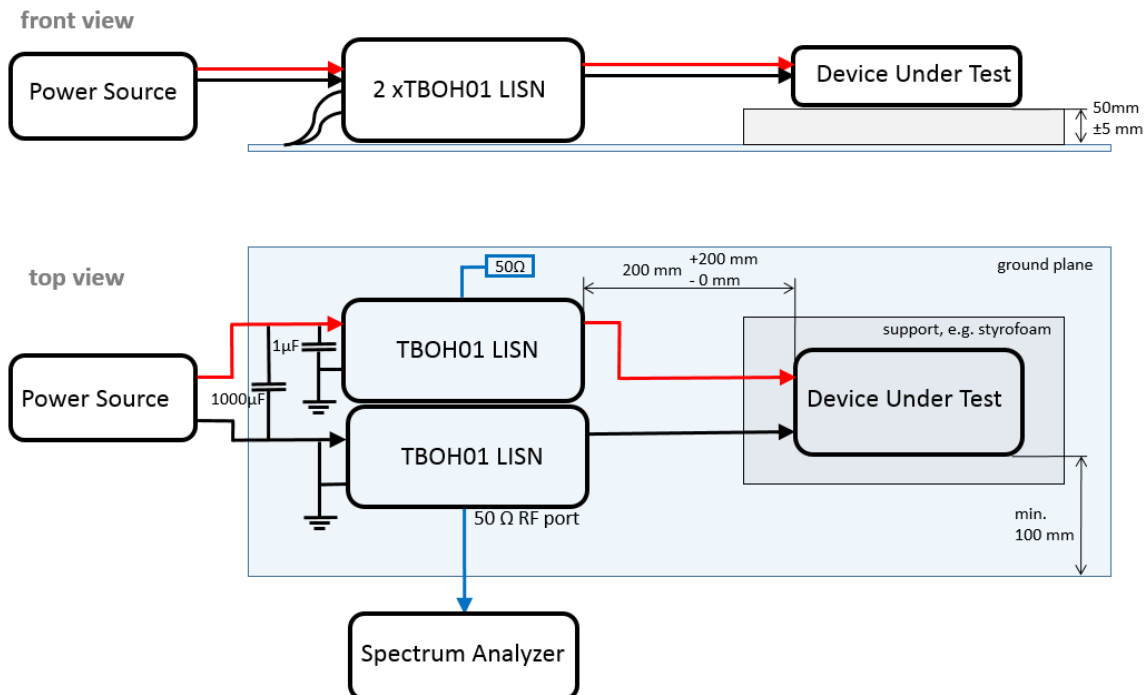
front view

Power Source

2 xTBOH01 LISN

Device Under Test

50mm
±5 mm

top view

ground plane

$50\Omega$

200 mm +200 mm
- 0 mm

support, e.g. styrofoam

$1\mu F$

TBOH01 LISN

Power Source

$1000\mu F$

Device Under Test

TBOH01 LISN

50 Ω RF port

min.
100 mm

Spectrum Analyzer